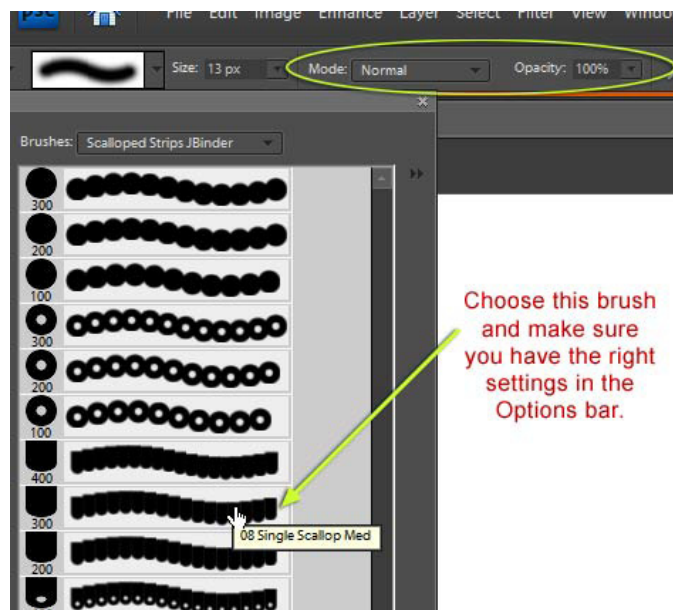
File Edit Image Enhance Layer Select Filter View Windo

Size: 13 px

Mode: Normal

Opacity: 100%

Brushes: Scalloped Strips JBinder

300

200

100

300

200

100

400

300

200

08 Single Scallop Med

Choose this brush and make sure you have the right settings in the Options bar.